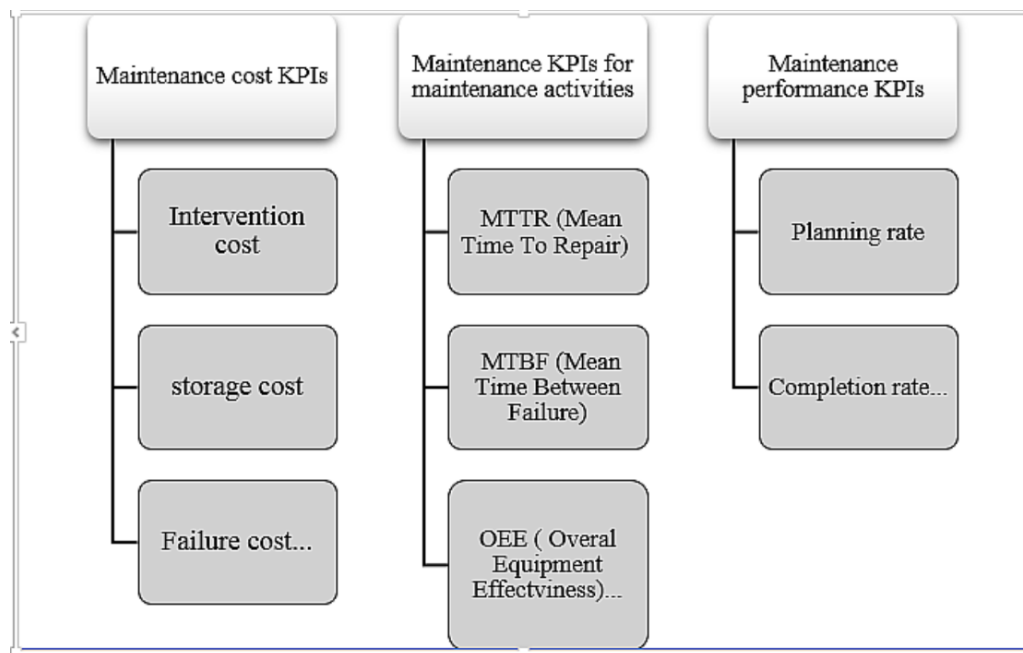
Maintenance cost KPIs

Intervention cost

storage cost

Failure cost...

Maintenance KPIs for maintenance activities

MTTR (Mean Time To Repair)

MTBF (Mean Time Between Failure)

OEE ( Overal Equipment Effectviness)...

Maintenance performance KPIs

Planning rate

Completion rate...